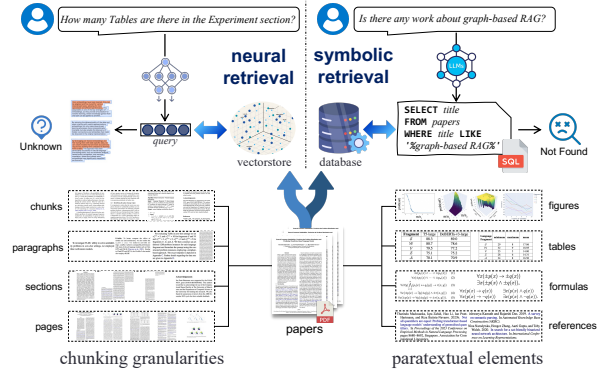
How many Tables are there in the Experiment section?

Is there any work about graph-based RAG?

neural retrieval

symbolic retrieval

LLMs

query

SELECT title
FROM papers
WHERE title LIKE
'%graph-based RAG%'

SQL

Unknown

vectorstore

database

Not Found

chunks

paragraphs

sections

pages

papers

PDF

figures

tables

formulas

references

chunking granularities

paratextual elements